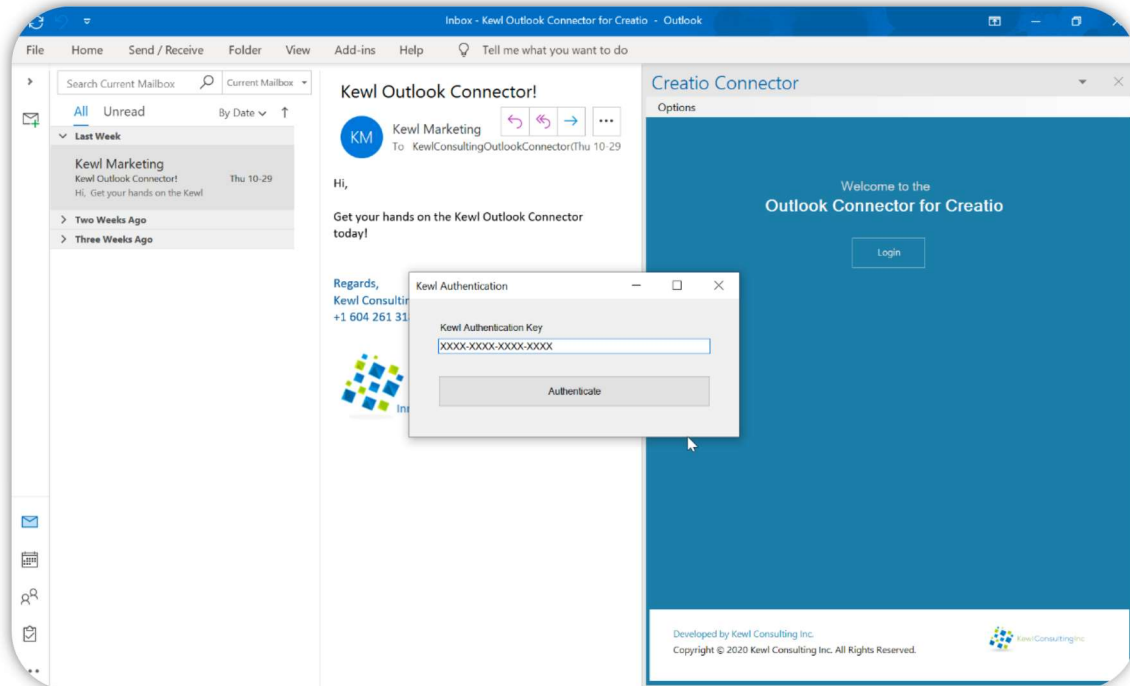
Inbox - Kewl Outlook Connector for Creatio - Outlook

File Home Send / Receive Folder View Add-ins Help Tell me what you want to do

Search Current Mailbox Current Mailbox

All Unread By Date

Last Week

Kewl Marketing
Kewl Outlook Connector! Thu 10-29
Hi, Get your hands on the Kewl

Two Weeks Ago

Three Weeks Ago

Kewl Outlook Connector!

KM Kewl Marketing
To KewlConsultingOutlookConnector(Thu 10-29

Hi,

Get your hands on the Kewl Outlook Connector today!

Regards,
Kewl Consultir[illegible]
+1 604 261 31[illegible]

Inn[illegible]

Kewl Authentication

Kewl Authentication Key
XXXX-XXXX-XXXX-XXXX

Authenticate

Creatio Connector

Options

Welcome to the
Outlook Connector for Creatio

Login

Developed by Kewl Consulting Inc.
Copyright © 2020 Kewl Consulting Inc. All Rights Reserved.

KewlConsultingInc